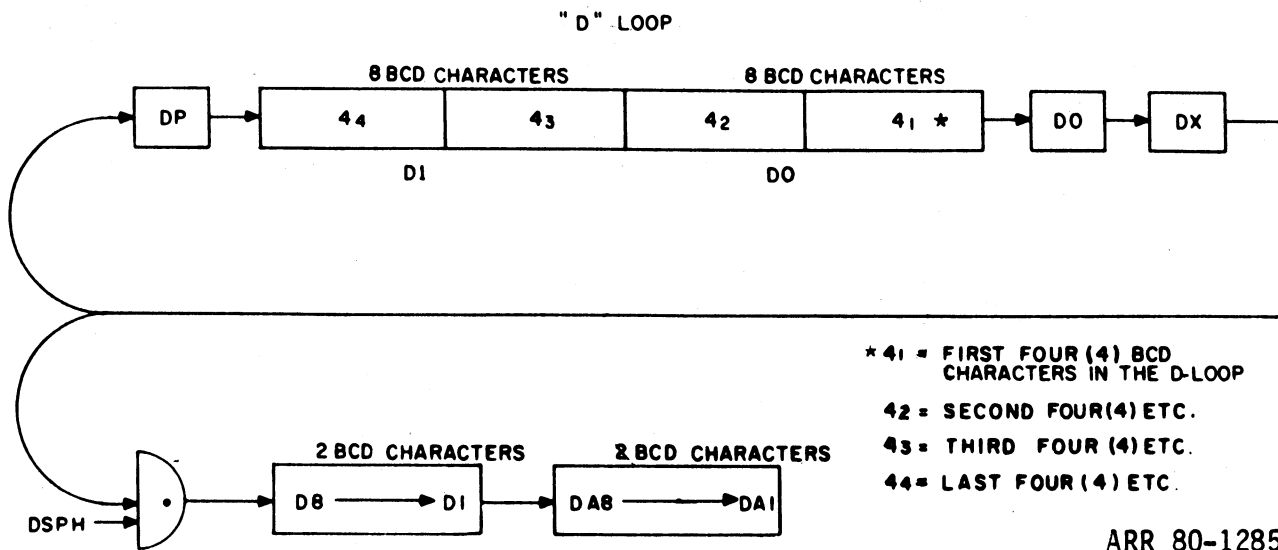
"D" LOOP

8 BCD CHARACTERS

8 BCD CHARACTERS

DP

$4_4$

$4_3$

$4_2$

$4_1$ *

DO

DX

D1

DO

* $4_1$ = FIRST FOUR (4) BCD CHARACTERS IN THE D-LOOP

$4_2$ = SECOND FOUR(4) ETC.

$4_3$ = THIRD FOUR (4) ETC.

$4_4$ = LAST FOUR (4) ETC.

2 BCD CHARACTERS

2 BCD CHARACTERS

DSPH

D8 → D1

DA8 → DA1

ARR 80-1285